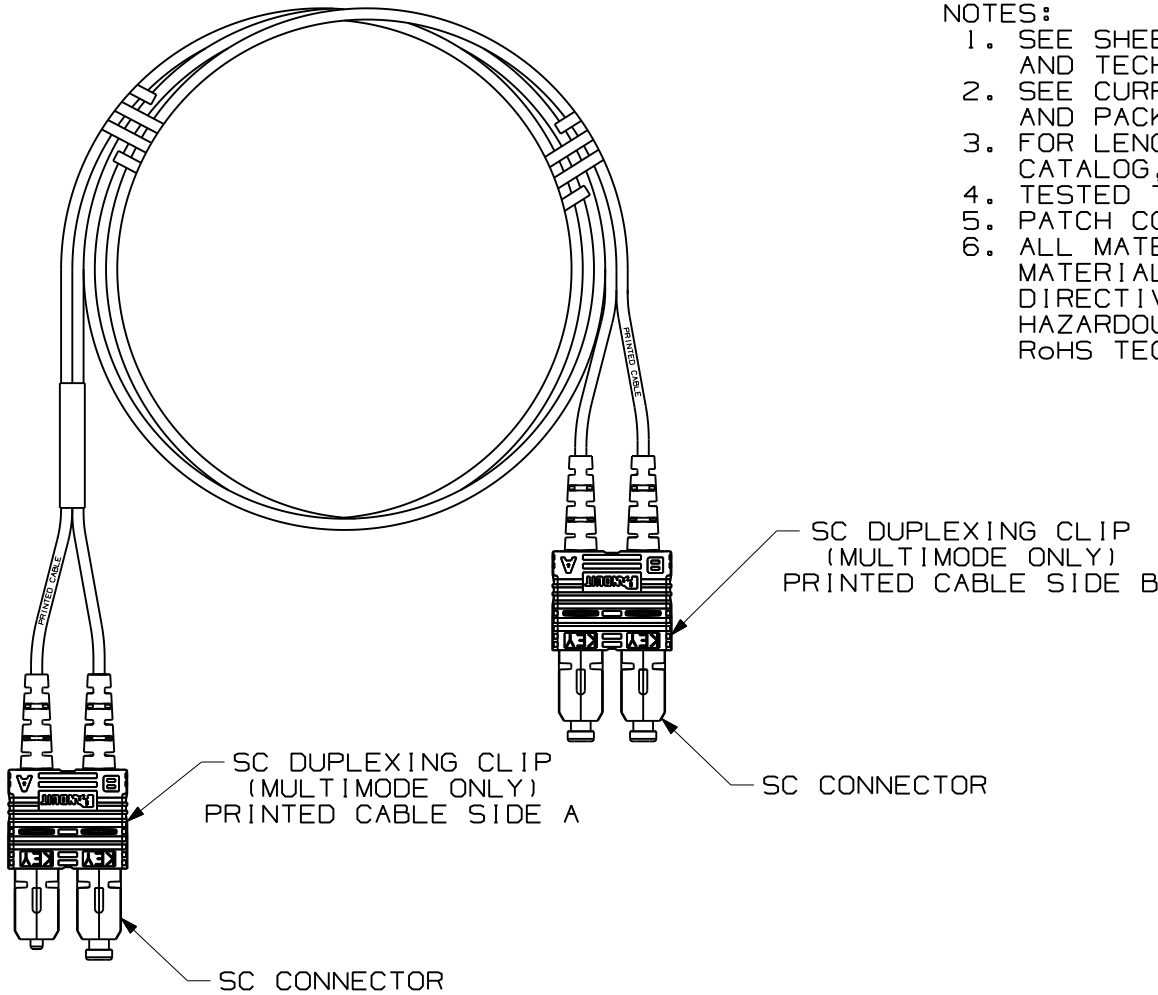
NOTES:
1. SEE SHEE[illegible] AND TECH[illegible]
2. SEE CURR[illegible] AND PACK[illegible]
3. FOR LENG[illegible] CATALOG,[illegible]
4. TESTED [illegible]
5. PATCH CO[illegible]
6. ALL MATE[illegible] MATERIAL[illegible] DIRECTIV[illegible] HAZARDOU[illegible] RoHS TEC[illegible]

PRINTED CABLE

PRINTED CABLE

SC DUPLEXING CLIP (MULTIMODE ONLY) PRINTED CABLE SIDE B

SC CONNECTOR

SC DUPLEXING CLIP (MULTIMODE ONLY) PRINTED CABLE SIDE A

SC CONNECTOR